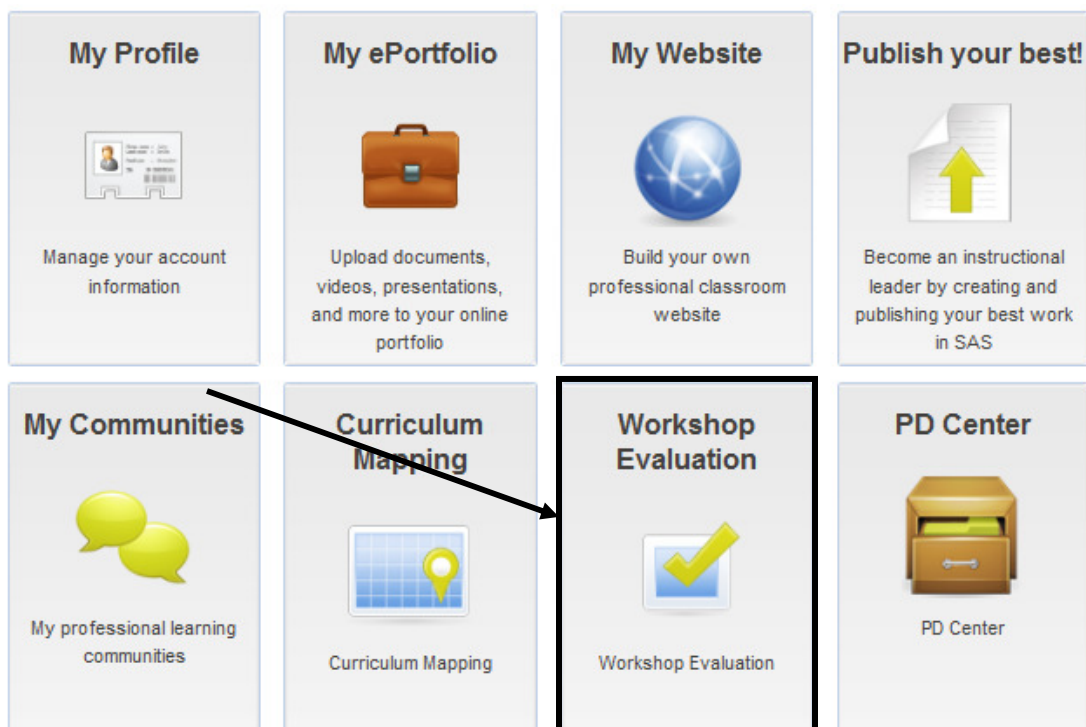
My Profile

Manage your account information

My ePortfolio

Upload documents, videos, presentations, and more to your online portfolio

My Website

Build your own professional classroom website

Publish your best!

Become an instructional leader by creating and publishing your best work in SAS

My Communities

My professional learning communities

Curriculum Mapping

Curriculum Mapping

Workshop Evaluation

Workshop Evaluation

PD Center

PD Center